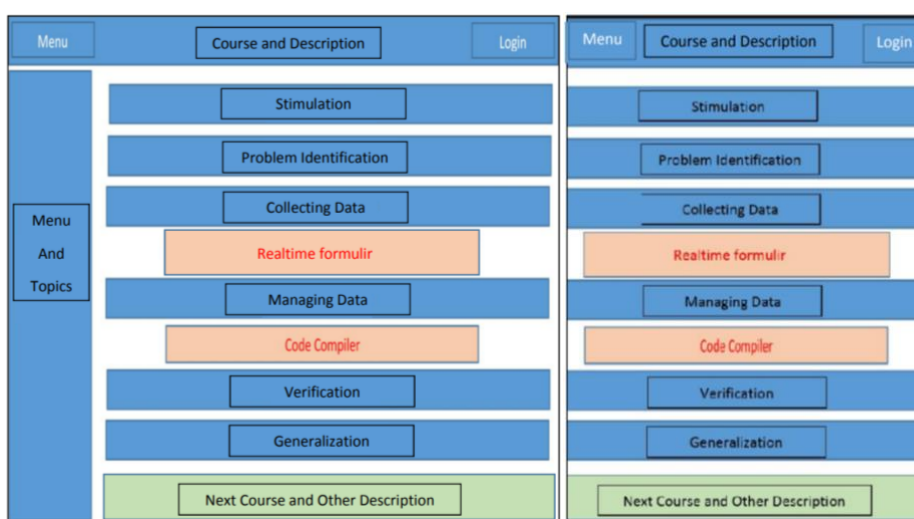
Menu

Course and Description

Login

Menu And Topics

Stimulation

Problem Identification

Collecting Data

Realtime formulir

Managing Data

Code Compiler

Verification

Generalization

Next Course and Other Description

Menu

Course and Description

Login

Stimulation

Problem Identification

Collecting Data

Realtime formulir

Managing Data

Code Compiler

Verification

Generalization

Next Course and Other Description